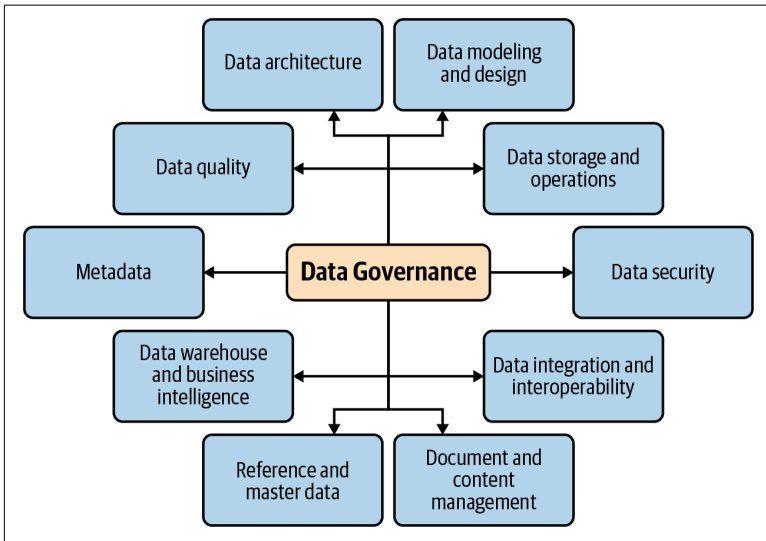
Data architecture

Data modeling and design

Data quality

Data storage and operations

Metadata

Data Governance

Data security

Data warehouse and business intelligence

Data integration and interoperability

Reference and master data

Document and content management